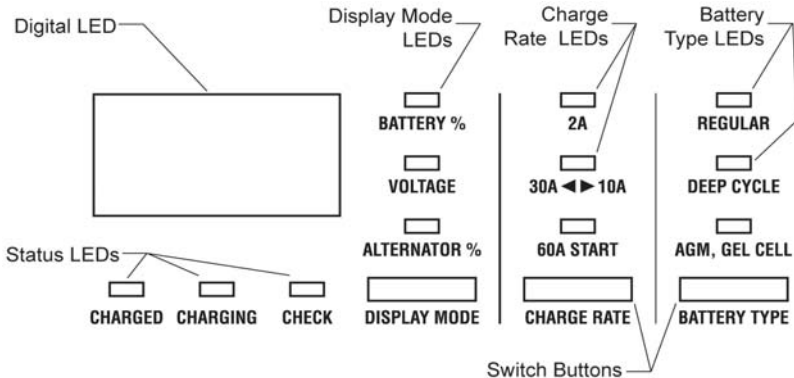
Digital LED

Display Mode LEDs

Charge Rate LEDs

Battery Type LEDs

BATTERY %

VOLTAGE

ALTERNATOR %

2A

30A ◄► 10A

60A START

REGULAR

DEEP CYCLE

AGM, GEL CELL

Status LEDs

CHARGED CHARGING CHECK

DISPLAY MODE

CHARGE RATE

BATTERY TYPE

Switch Buttons